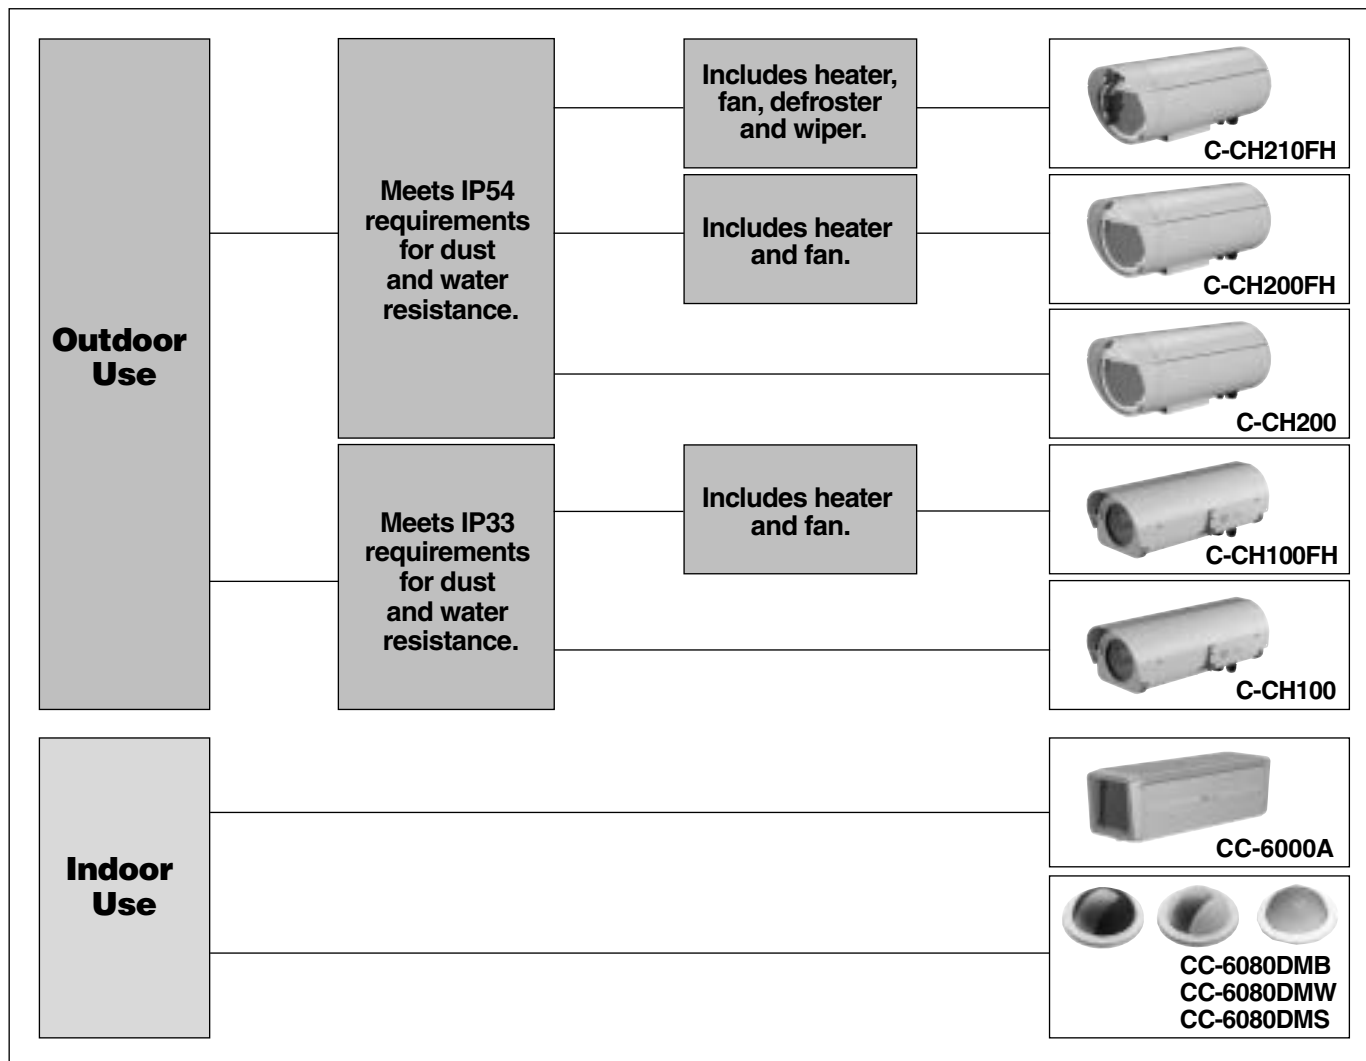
Outdoor Use

Meets IP54 requirements for dust and water resistance.

Includes heater, fan, defroster and wiper.

C-CH210FH

Includes heater and fan.

C-CH200FH

C-CH200

Meets IP33 requirements for dust and water resistance.

Includes heater and fan.

C-CH100FH

C-CH100

Indoor Use

CC-6000A

CC-6080DMB
CC-6080DMW
CC-6080DMS